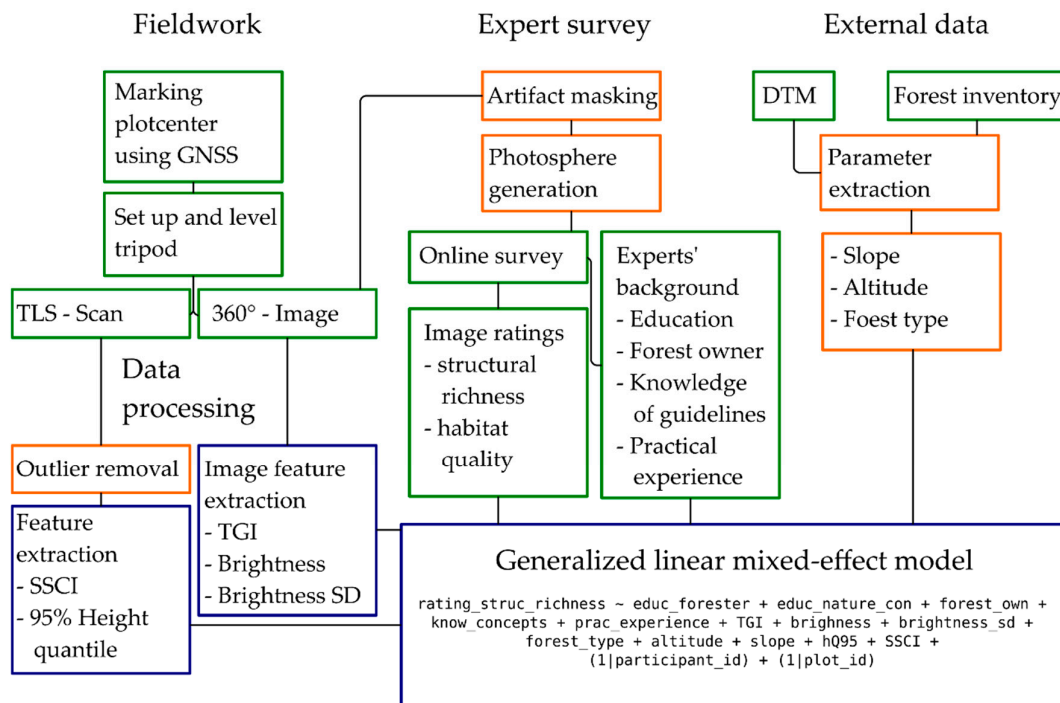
Fieldwork

Expert survey

External data

Marking plotcenter using GNSS

Set up and level tripod

TLS - Scan

360° - Image

Artifact masking

Photosphere generation

Online survey

Image ratings
- structural richness
- habitat quality

Experts' background
- Education
- Forest owner
- Knowledge of guidelines
- Practical experience

DTM

Forest inventory

Parameter extraction

- Slope
- Altitude
- Foest type

Data processing

Outlier removal

Feature extraction
- SSCI
- 95% Height quantile

Image feature extraction
- TGI
- Brightness
- Brightness SD

Generalized linear mixed-effect model

rating_struc_richness ~ educ_forester + educ_nature_con + forest_own + know_concepts + prac_experience + TGI + brighness + brightness_sd + forest_type + altitude + slope + hQ95 + SSCI + (1|participant_id) + (1|plot_id)